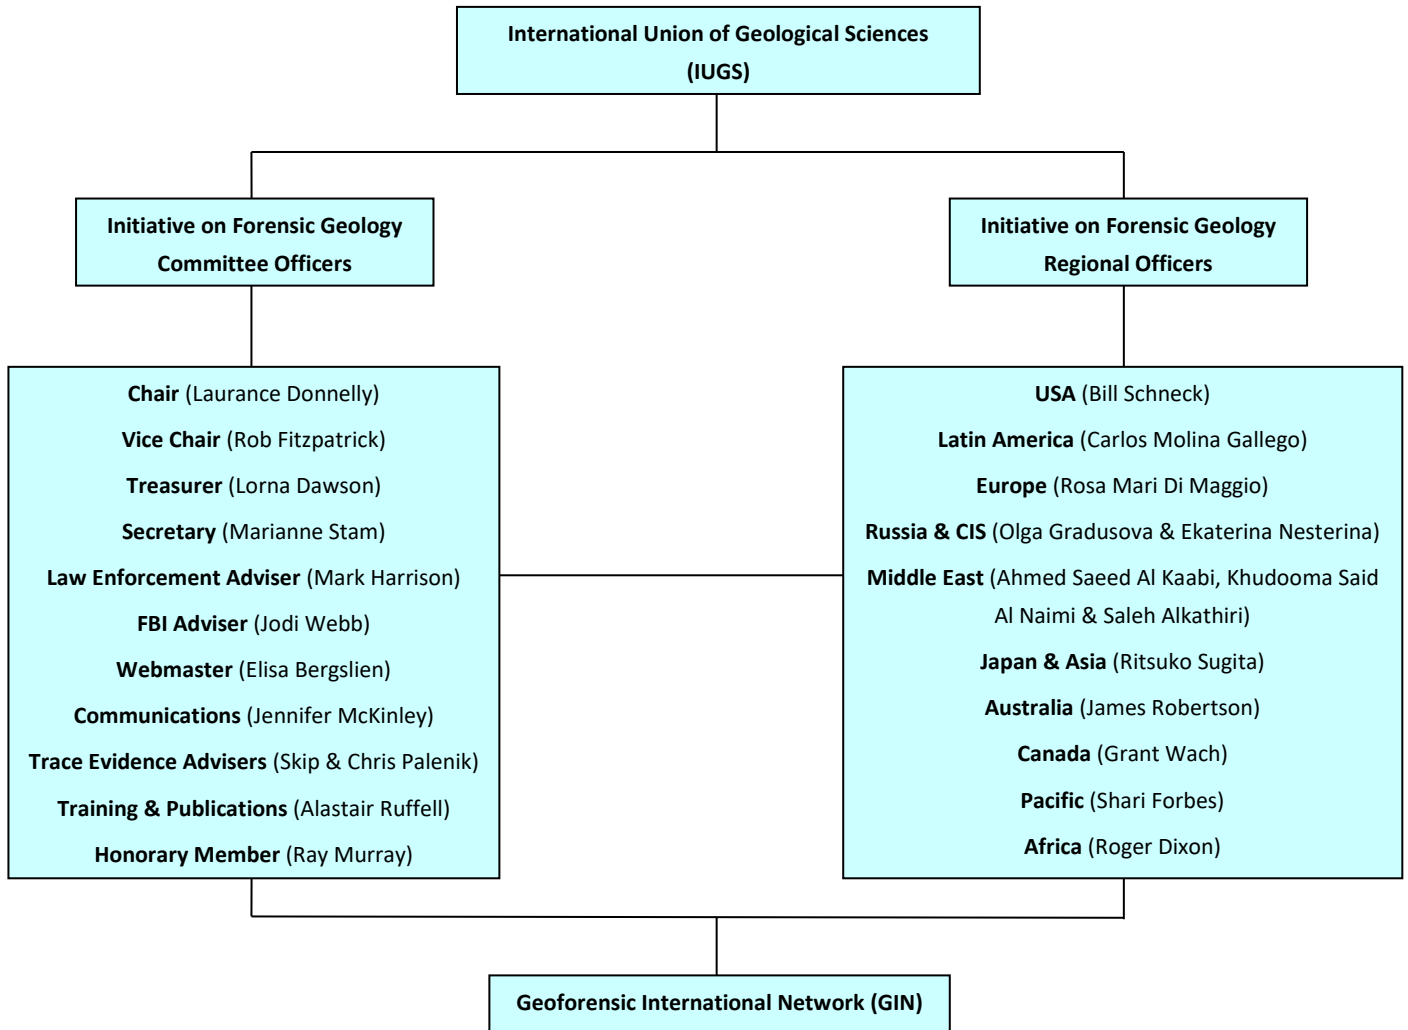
International Union of Geological Sciences (IUGS)

Initiative on Forensic Geology Committee Officers

Initiative on Forensic Geology Regional Officers

Chair (Laurance Donnelly)
Vice Chair (Rob Fitzpatrick)
Treasurer (Lorna Dawson)
Secretary (Marianne Stam)
Law Enforcement Adviser (Mark Harrison)
FBI Adviser (Jodi Webb)
Webmaster (Elisa Bergslien)
Communications (Jennifer McKinley)
Trace Evidence Advisers (Skip & Chris Palenik)
Training & Publications (Alastair Ruffell)
Honorary Member (Ray Murray)

USA (Bill Schneck)
Latin America (Carlos Molina Gallego)
Europe (Rosa Mari Di Maggio)
Russia & CIS (Olga Gradusova & Ekaterina Nesterina)
Middle East (Ahmed Saeed Al Kaabi, Khudooma Said Al Naimi & Saleh Alkathiri)
Japan & Asia (Ritsuko Sugita)
Australia (James Robertson)
Canada (Grant Wach)
Pacific (Shari Forbes)
Africa (Roger Dixon)

Geoforensic International Network (GIN)